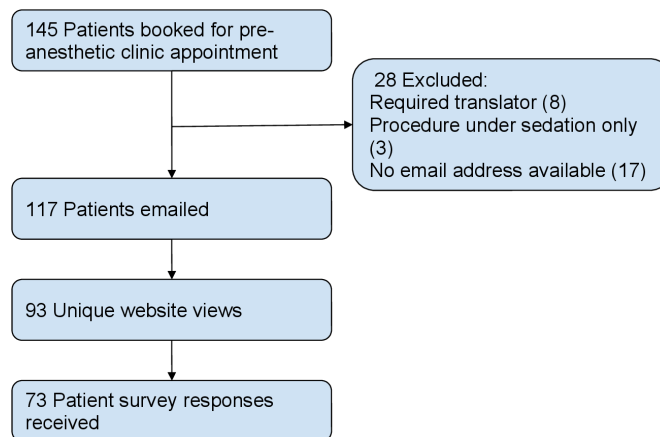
145 Patients booked for pre-anesthetic clinic appointment

28 Excluded:
Required translator (8)
Procedure under sedation only (3)
No email address available (17)

117 Patients emailed

93 Unique website views

73 Patient survey responses received